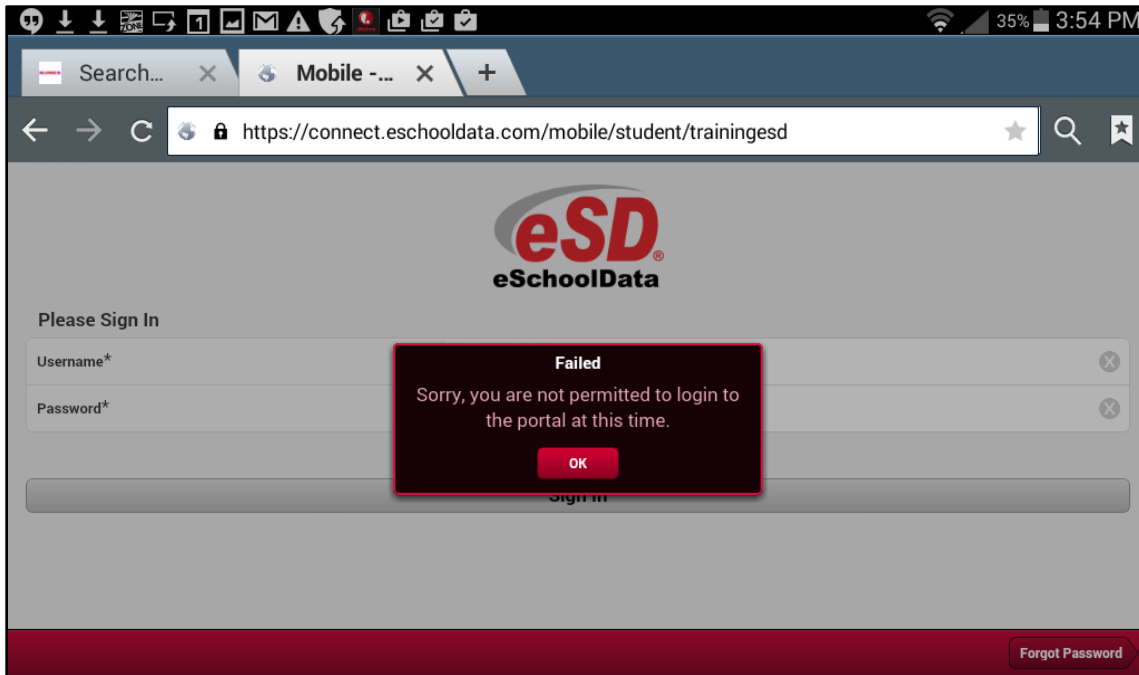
35% 3:54 PM

Search... ×
Mobile -... ×
+

https://connect.eschooldata.com/mobile/student/trainingesd

eSD®
eSchoolData

Please Sign In

Username*

Password*

Failed

Sorry, you are not permitted to login to the portal at this time.

OK

Sign In

Forgot Password